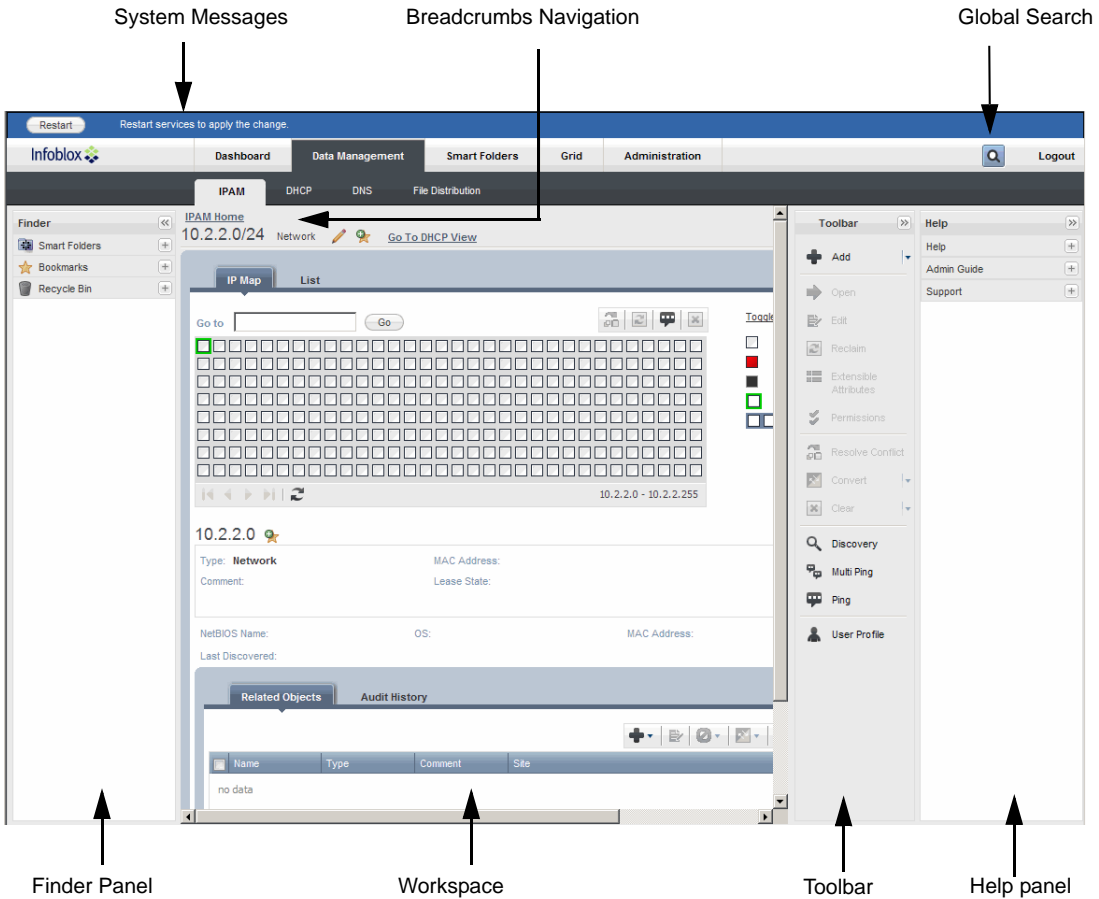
System Messages

Breadcrumbs Navigation

Global Search

Restart Restart services to apply the change.

Infoblox

Dashboard Data Management Smart Folders Grid Administration Logout

IPAM DHCP DNS File Distribution

Finder

Smart Folders

Bookmarks

Recycle Bin

IPAM Home

10.2.2.0/24 Network Go To DHCP View

IP Map List

Go to Go

Toggle

10.2.2.0 - 10.2.2.255

10.2.2.0

Type: Network

MAC Address:

Comment:

Lease State:

NetBIOS Name:

OS:

MAC Address:

Last Discovered:

Related Objects Audit History

| Name | Type | Comment | Site |
|---|---|---|---|
| no data | | | |

Toolbar

Add

Open

Edit

Reclaim

Extensible Attributes

Permissions

Resolve Conflict

Convert

Clear

Discovery

Multi Ping

Ping

User Profile

Help

Help

Admin Guide

Support

Finder Panel

Workspace

Toolbar

Help panel